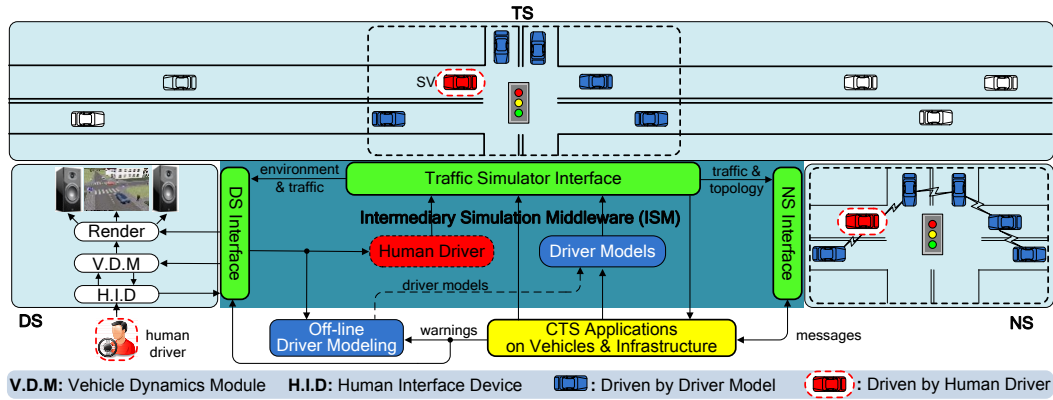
TS

SV

environment & traffic

Traffic Simulator Interface

traffic & topology

DS Interface

Intermediary Simulation Middleware (ISM)

NS Interface

Render

V.D.M

H.I.D

Human Driver

Driver Models

driver models

DS

human driver

Off-line Driver Modeling

warnings

CTS Applications on Vehicles & Infrastructure

messages

NS

**V.D.M:** Vehicle Dynamics Module **H.I.D:** Human Interface Device : Driven by Driver Model : Driven by Human Driver